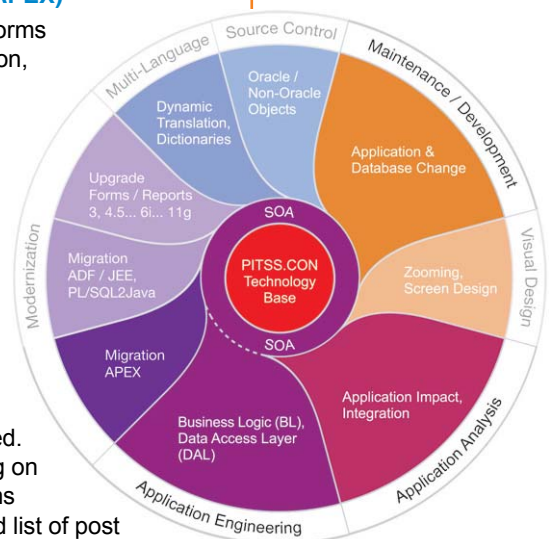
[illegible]PEX)
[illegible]orms
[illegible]on,

Source Control
Multi-Language
Maintenance / Development
Oracle / Non-Oracle Objects
Dynamic Translation, Dictionaries
Application & Database Change
Upgrade Forms / Reports 3, 4.5... 6i... 11g
SOA
Visual Design
Modernization
Migration ADF / JEE, PL/SQL2Java
PITSS.CON Technology Base
Zooming, Screen Design
SOA
Migration APEX
Application Impact, Integration
Business Logic (BL), Data Access Layer (DAL)
Application Analysis
Application Engineering

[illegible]ed.
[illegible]g on
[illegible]s
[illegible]d list of post